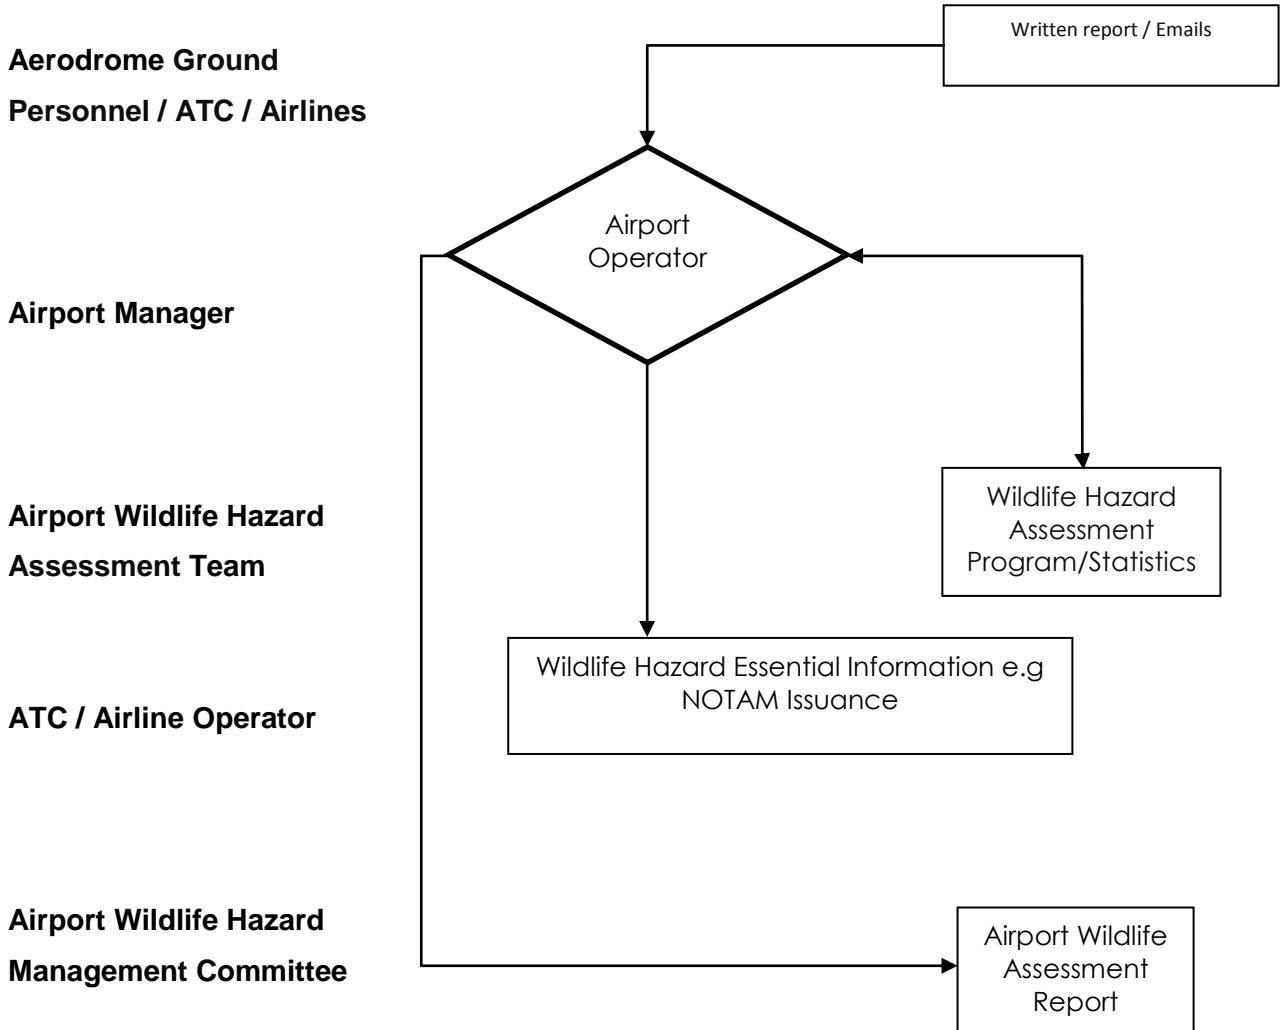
**Aerodrome Ground Personnel / ATC / Airlines**

Written report / Emails

Airport Operator

**Airport Manager**

**Airport Wildlife Hazard Assessment Team**

Wildlife Hazard Assessment Program/Statistics

**ATC / Airline Operator**

Wildlife Hazard Essential Information e.g NOTAM Issuance

**Airport Wildlife Hazard Management Committee**

Airport Wildlife Assessment Report